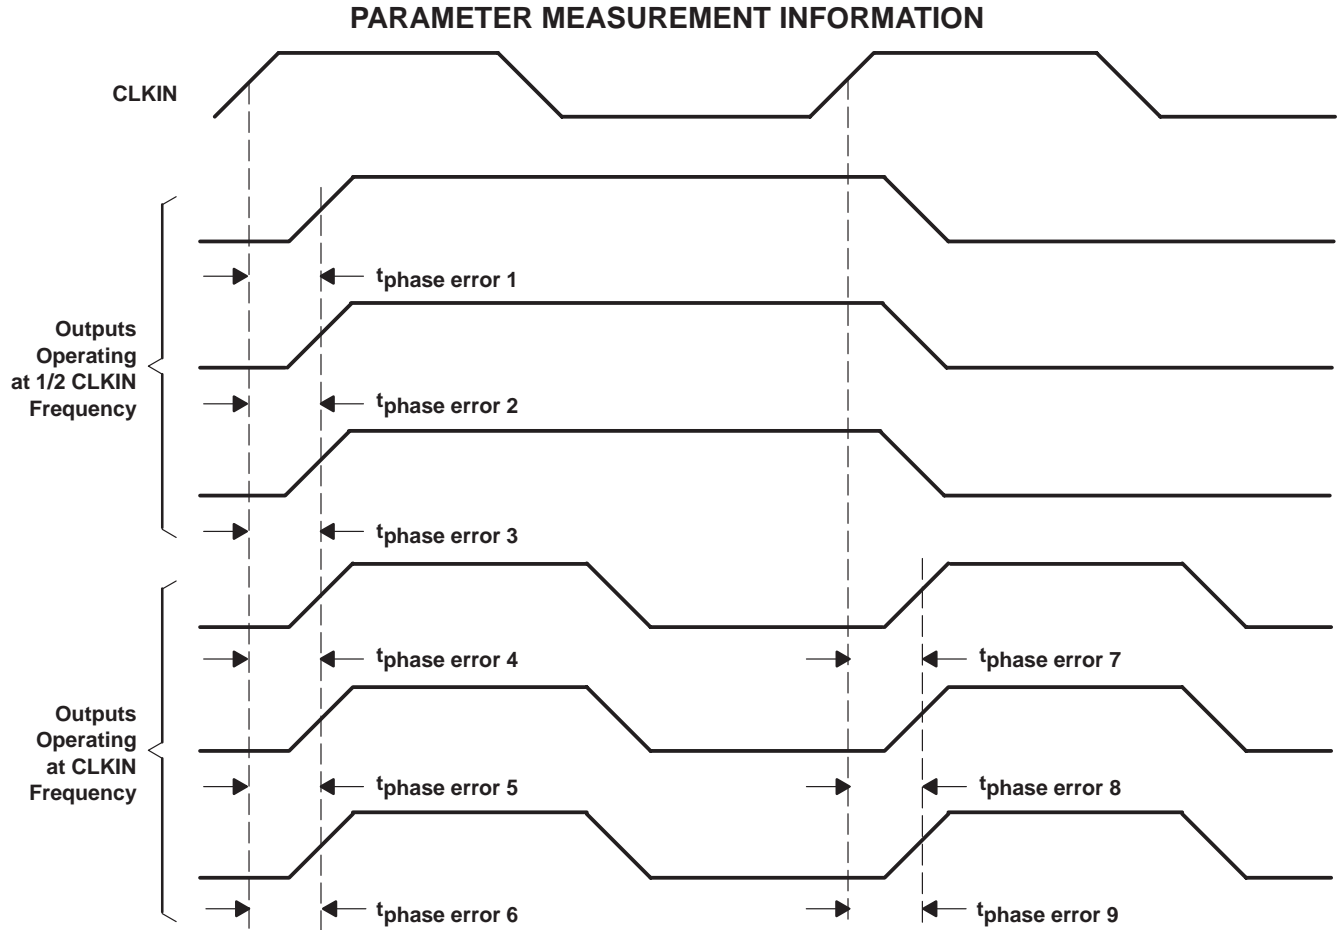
PARAMETER MEASUREMENT INFORMATION

CLKIN

$t_{phase\ error\ 1}$

Outputs Operating at 1/2 CLKIN Frequency

$t_{phase\ error\ 2}$

$t_{phase\ error\ 3}$

$t_{phase\ error\ 4}$

$t_{phase\ error\ 7}$

Outputs Operating at CLKIN Frequency

$t_{phase\ error\ 5}$

$t_{phase\ error\ 8}$

$t_{phase\ error\ 6}$

$t_{phase\ error\ 9}$